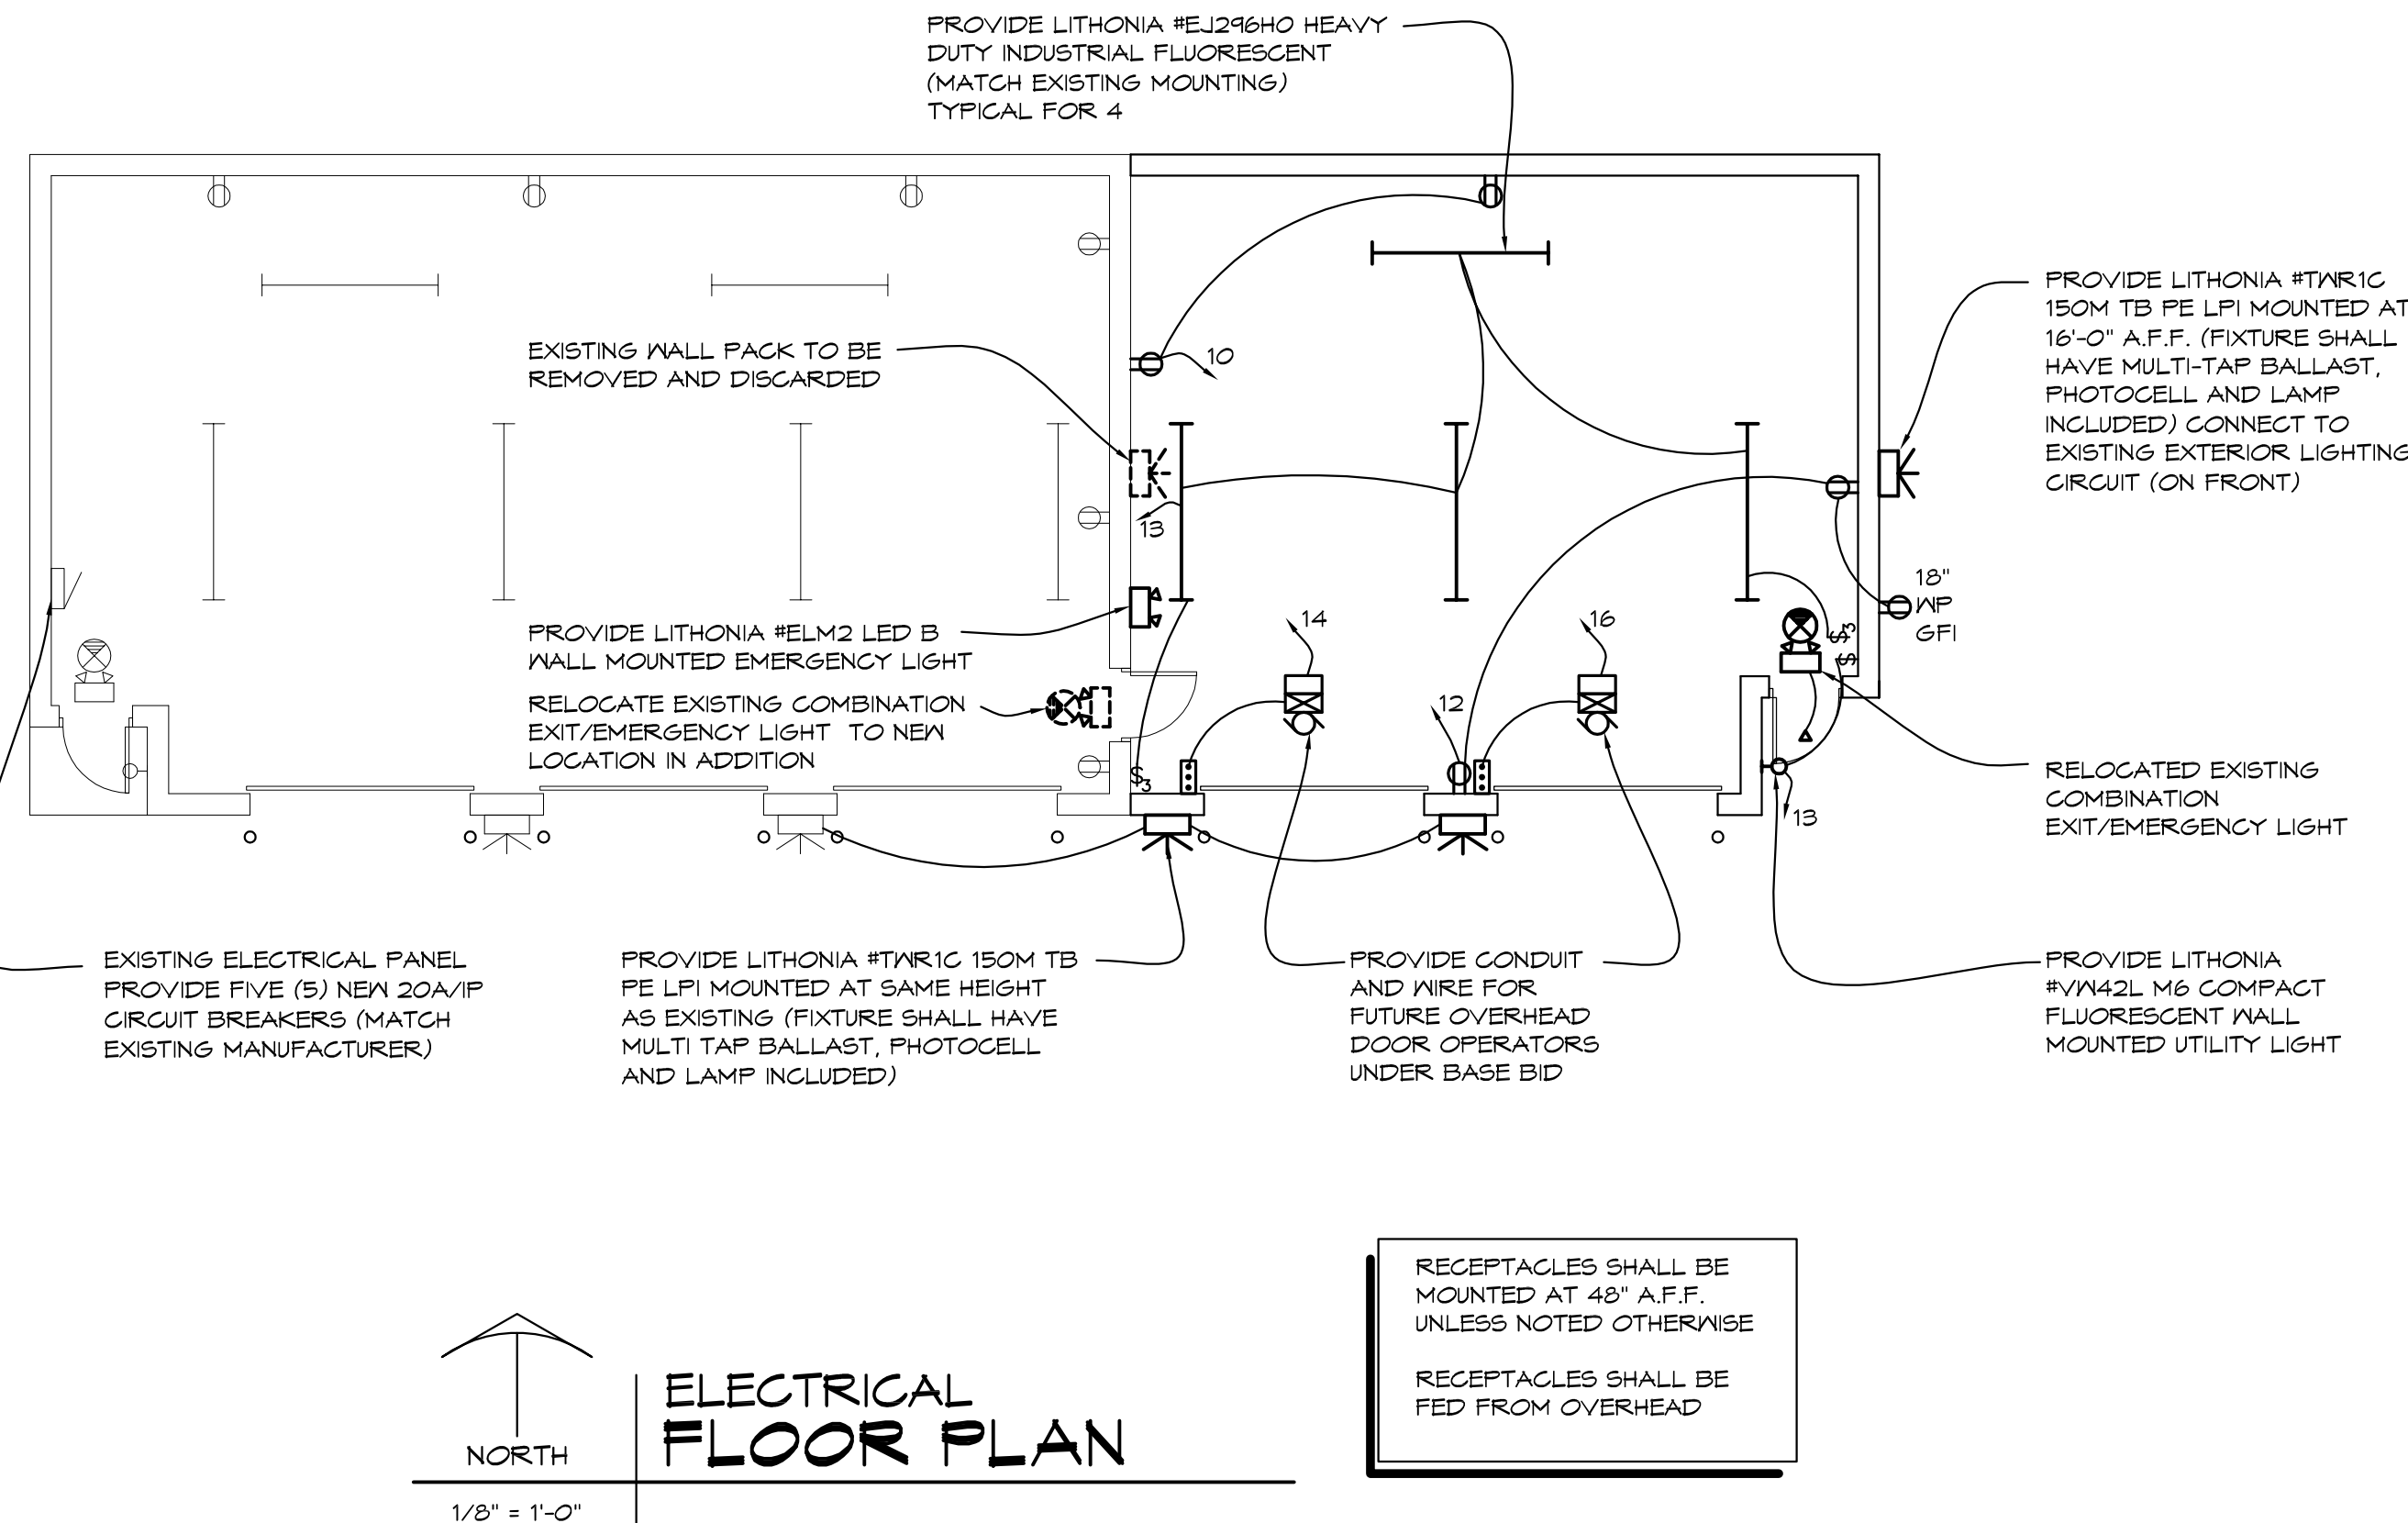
PROVIDE LITHONIA #EJ296HO HEAVY DUTY INDUSTRIAL FLUORESCENT (MATCH EXISTING MOUNTING) TYPICAL FOR 4

PROVIDE LITHONIA #TWR1C 150M TB PE LPI MOUNTED AT 16'-0" A.F.F. (FIXTURE SHALL HAVE MULTI-TAP BALLAST, PHOTOCELL AND LAMP INCLUDED) CONNECT TO EXISTING EXTERIOR LIGHTING CIRCUIT (ON FRONT)

EXISTING WALL PACK TO BE REMOVED AND DISCARDED

10

13

PROVIDE LITHONIA #ELM2 LED B WALL MOUNTED EMERGENCY LIGHT

RELOCATE EXISTING COMBINATION EXIT/EMERGENCY LIGHT TO NEW LOCATION IN ADDITION

14

12

16

18" WP GFI

$S_3$

$S_3$

$S_3$

13

RELOCATED EXISTING COMBINATION EXIT/EMERGENCY LIGHT

EXISTING ELECTRICAL PANEL PROVIDE FIVE (5) NEW 20A/1P CIRCUIT BREAKERS (MATCH EXISTING MANUFACTURER)

PROVIDE LITHONIA #TWR1C 150M TB PE LPI MOUNTED AT SAME HEIGHT AS EXISTING (FIXTURE SHALL HAVE MULTI TAP BALLAST, PHOTOCELL AND LAMP INCLUDED)

PROVIDE CONDUIT AND WIRE FOR FUTURE OVERHEAD DOOR OPERATORS UNDER BASE BID

PROVIDE LITHONIA #VW42L M6 COMPACT FLUORESCENT WALL MOUNTED UTILITY LIGHT

RECEPTACLES SHALL BE MOUNTED AT 48" A.F.F. UNLESS NOTED OTHERWISE

RECEPTACLES SHALL BE FED FROM OVERHEAD

NORTH

1/8" = 1'-0"

ELECTRICAL
FLOOR PLAN